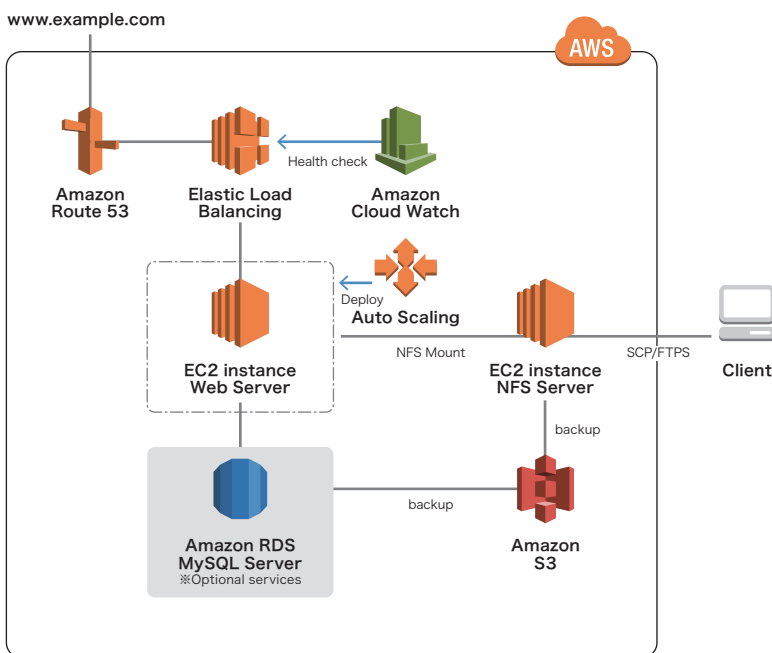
www.example.com

AWS

Amazon Route 53

Elastic Load Balancing

Health check

Amazon Cloud Watch

Deploy

Auto Scaling

EC2 instance Web Server

NFS Mount

EC2 instance NFS Server

SCP/FTPS

Client

backup

Amazon RDS MySQL Server
※Optional services

backup

Amazon S3